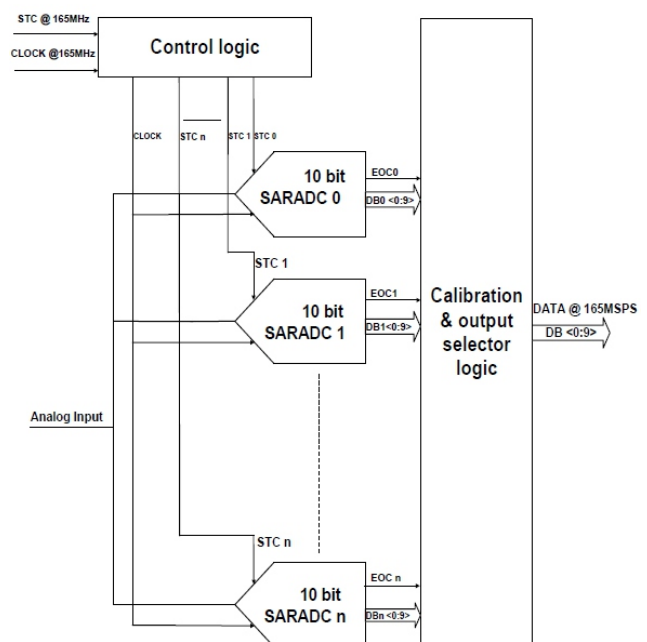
STC @ 165MHz
CLOCK @165MHz
Control logic
CLOCK
STC n
STC 1
STC 0
10 bit
SARADC 0
EOC0
DB0 <0:9>
STC 1
10 bit
SARADC 1
EOC1
DB1<0:9>
Calibration & output selector logic
DATA @ 165MSPS
DB <0:9>
Analog Input
STC n
10 bit
SARADC n
EOC n
DBn <0:9>